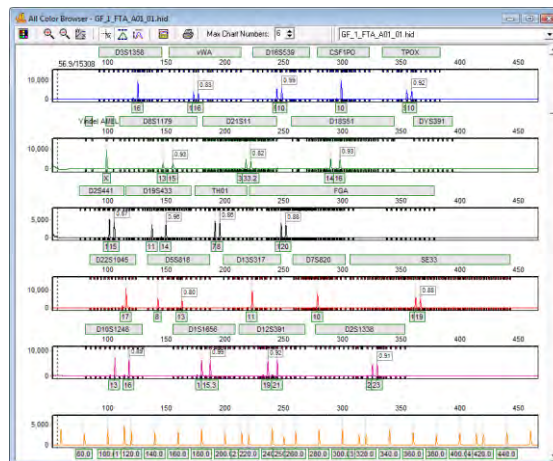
All Color Browser - GF_1_FTA_A01_01.hid

Max Chart Numbers: 6

GF_1_FTA_A01_01.hid

D3S1358 vWA D16S539 CSF1PO TPOX

56.5/15308

100 150 200 250 300 350 400 450

10,000

0.83 0.99 0.92

16 16 10 10 10

Yindel AMEL D8S1179 D21S11 D18S51 DYS391

10,000

0.93 0.82 0.93

X 13 15 33.2 14 16

D2S441 D19S433 TH01 FGA

5,000

0.97 0.96 0.95 0.88

11 15 11 14 7 6 20

D22S1045 D5S818 D13S317 D7S820 SE33

10,000

0.80 0.88

17 8 13 11 10 19

D10S1248 D1S1656 D12S391 D2S1338

10,000

0.88 0.92 0.91

13 16 15.3 19 21 23

100 150 200 250 300 350 400 450

5,000

80.0 100.0 120.0 140.0 160.0 180.0 200.0 220.0 240.0 260.0 280.0 300.0 320.0 340.0 360.0 380.0 400.0 420.0 440.0